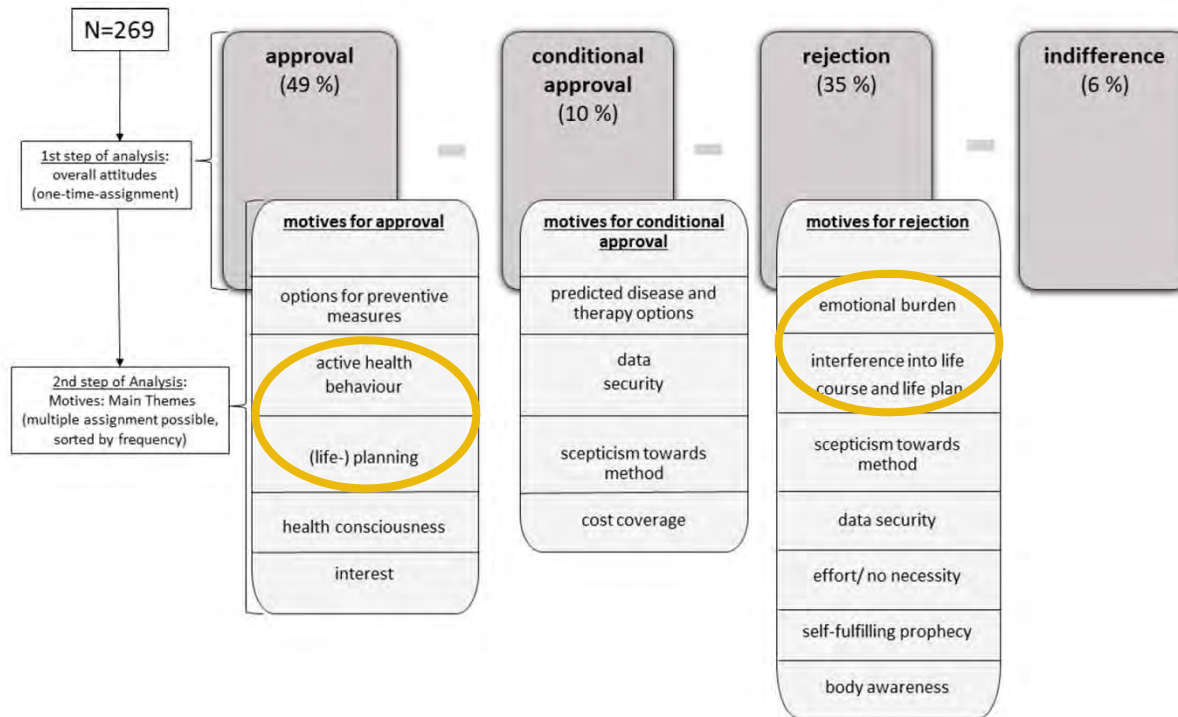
N=269

1st step of analysis: overall attitudes (one-time-assignment)

2nd step of Analysis: Motives: Main Themes (multiple assignment possible, sorted by frequency)

approval (49 %)

conditional approval (10 %)

rejection (35 %)

indifference (6 %)

motives for approval

options for preventive measures

active health behaviour

(life-) planning

health consciousness

interest

motives for conditional approval

predicted disease and therapy options

data security

scepticism towards method

cost coverage

motives for rejection

emotional burden

interference into life course and life plan

scepticism towards method

data security

effort/ no necessity

self-fulfilling prophecy

body awareness